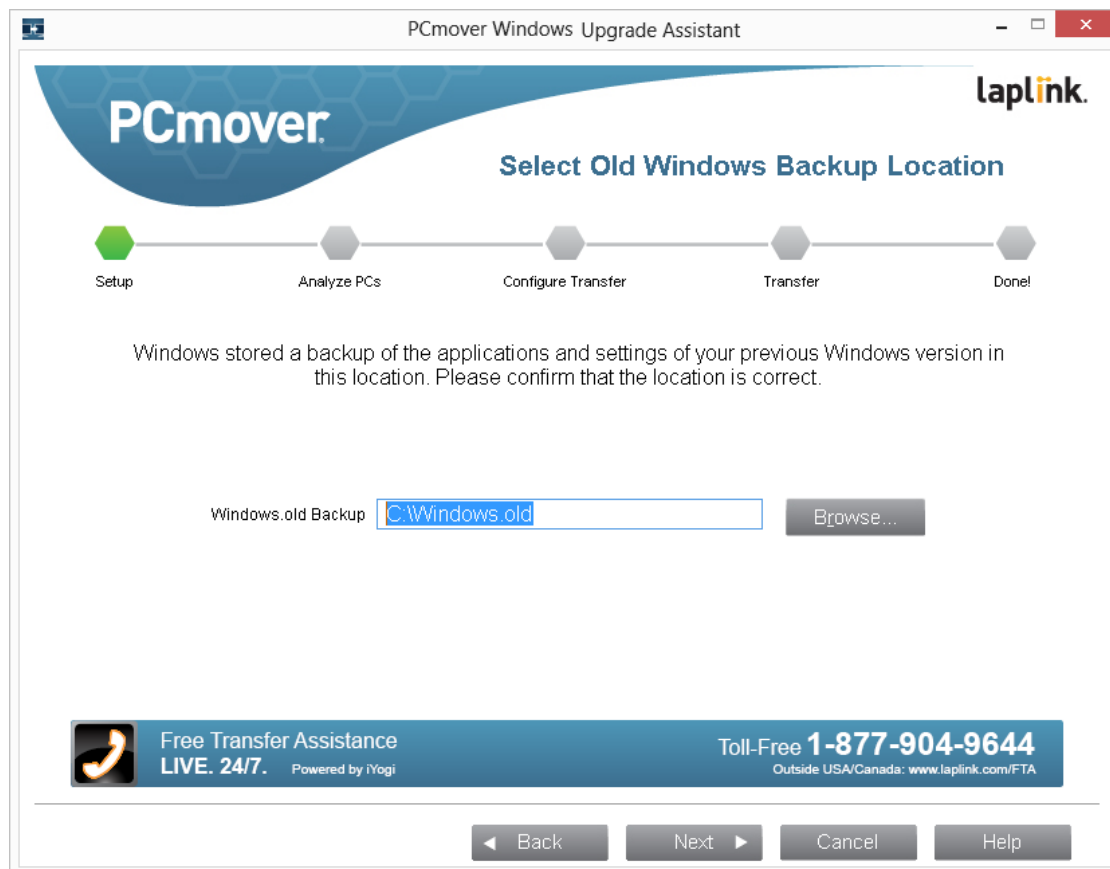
PCmover Windows Upgrade Assistant

PCmover

laplink.

Select Old Windows Backup Location

Setup
Analyze PCs
Configure Transfer
Transfer
Done!

Windows stored a backup of the applications and settings of your previous Windows version in this location. Please confirm that the location is correct.

Windows.old Backup C:\Windows.old Browse...

Free Transfer Assistance
LIVE. 24/7. Powered by iYogi
Toll-Free 1-877-904-9644
Outside USA/Canada: www.laplink.com/FTA

Back Next Cancel Help